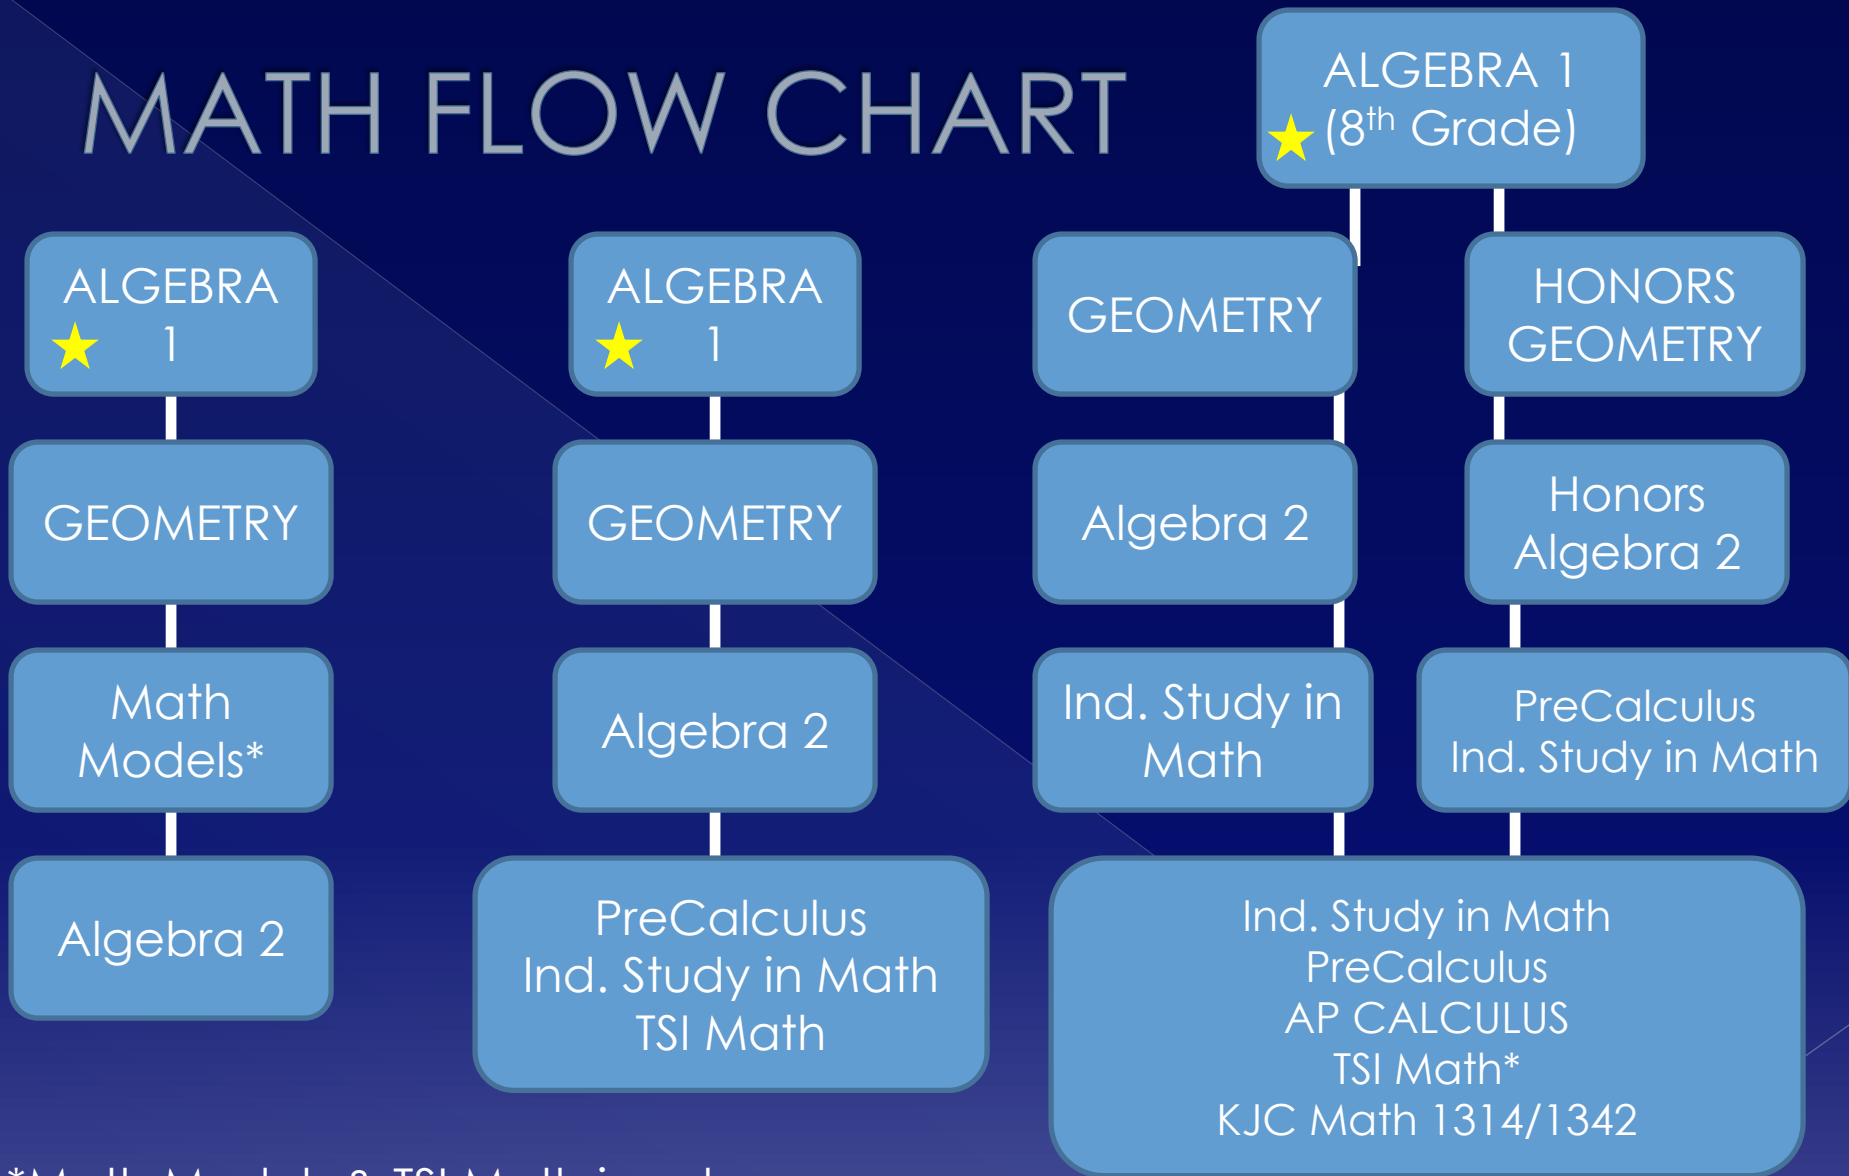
MATH FLOW CHART

ALGEBRA 1 (8$^{th}$ Grade)

ALGEBRA 1

GEOMETRY

Math Models*

Algebra 2

ALGEBRA 1

GEOMETRY

Algebra 2

PreCalculus
Ind. Study in Math
TSI Math

GEOMETRY

Algebra 2

Ind. Study in Math

HONORS GEOMETRY

Honors Algebra 2

PreCalculus
Ind. Study in Math

Ind. Study in Math
PreCalculus
AP CALCULUS
TSI Math*
KJC Math 1314/1342

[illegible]